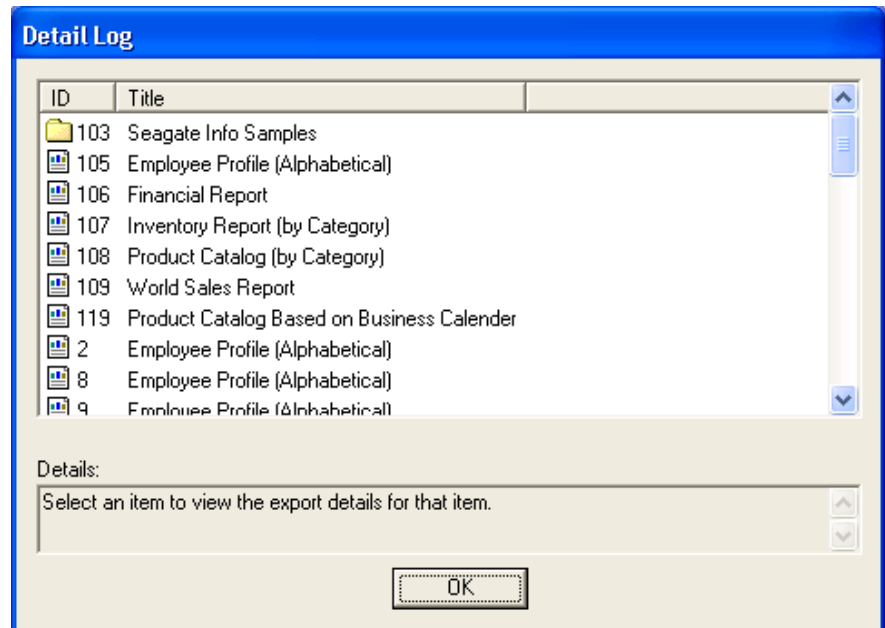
Detail Log

| ID | Title |
|---|---|
| 103 | Seagate Info Samples |
| 105 | Employee Profile (Alphabetical) |
| 106 | Financial Report |
| 107 | Inventory Report (by Category) |
| 108 | Product Catalog (by Category) |
| 109 | World Sales Report |
| 119 | Product Catalog Based on Business Calender |
| 2 | Employee Profile (Alphabetical) |
| 8 | Employee Profile (Alphabetical) |
| 9 | Employee Profile (Alphabetical) |

Details:

Select an item to view the export details for that item.

OK